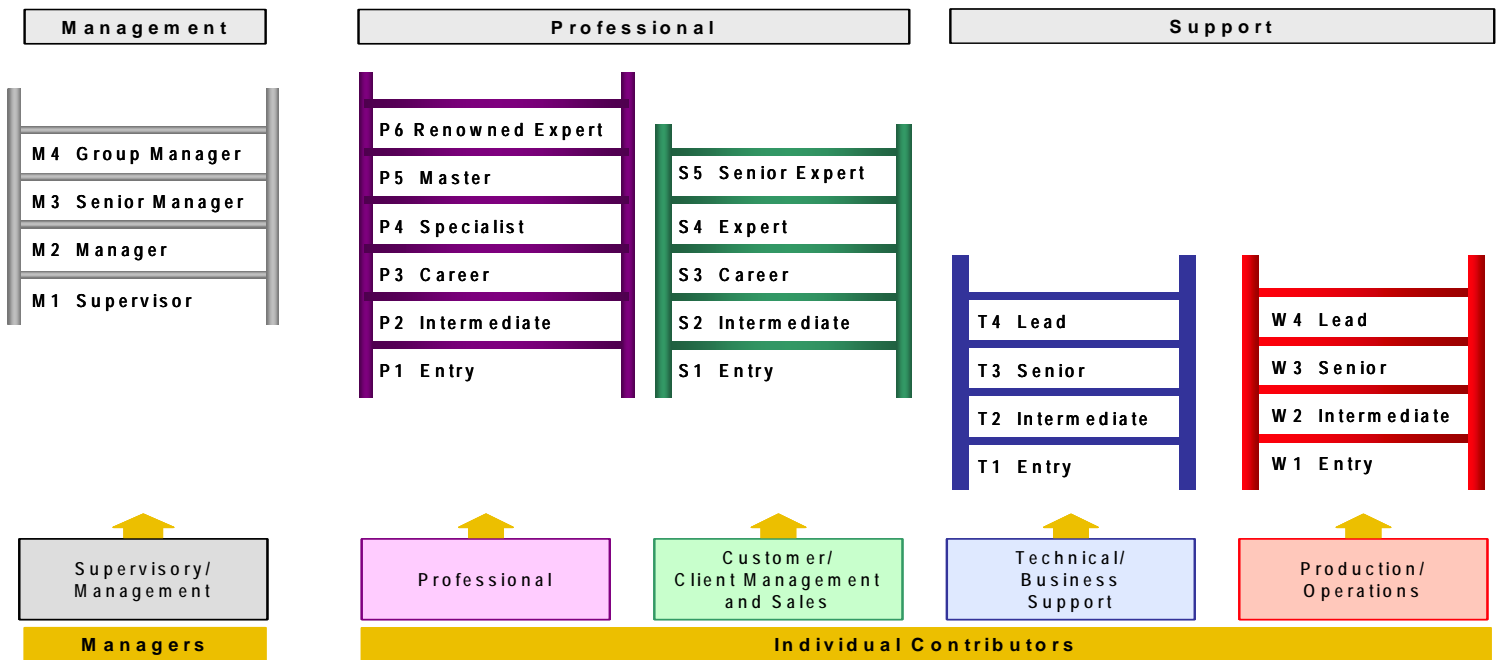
Management

Professional

Support

M4 Group Manager
M3 Senior Manager
M2 Manager
M1 Supervisor

P6 Renowned Expert
P5 Master
P4 Specialist
P3 Career
P2 Intermediate
P1 Entry

S5 Senior Expert
S4 Expert
S3 Career
S2 Intermediate
S1 Entry

T4 Lead
T3 Senior
T2 Intermediate
T1 Entry

W4 Lead
W3 Senior
W2 Intermediate
W1 Entry

Supervisory/ Management

Professional

Customer/ Client Management and Sales

Technical/ Business Support

Production/ Operations

Managers

Individual Contributors